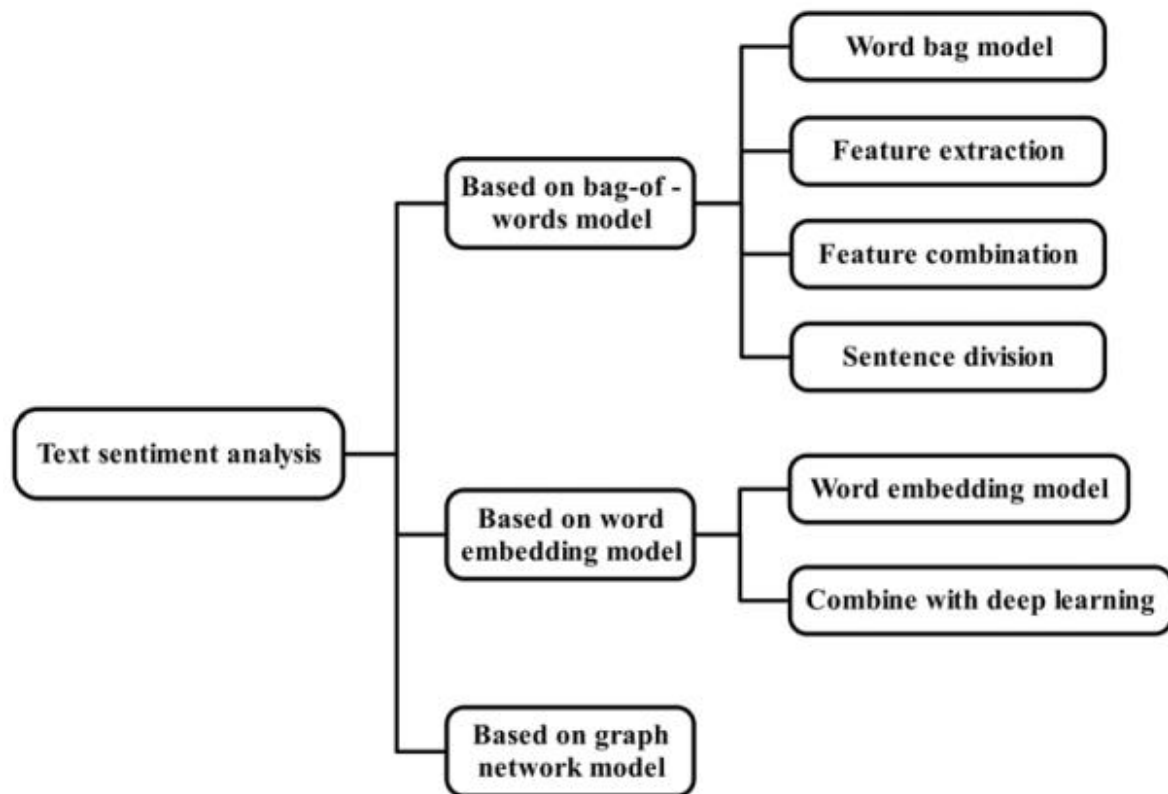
Text sentiment analysis

Based on bag-of - words model

Word bag model

Feature extraction

Feature combination

Sentence division

Based on word embedding model

Word embedding model

Combine with deep learning

Based on graph network model